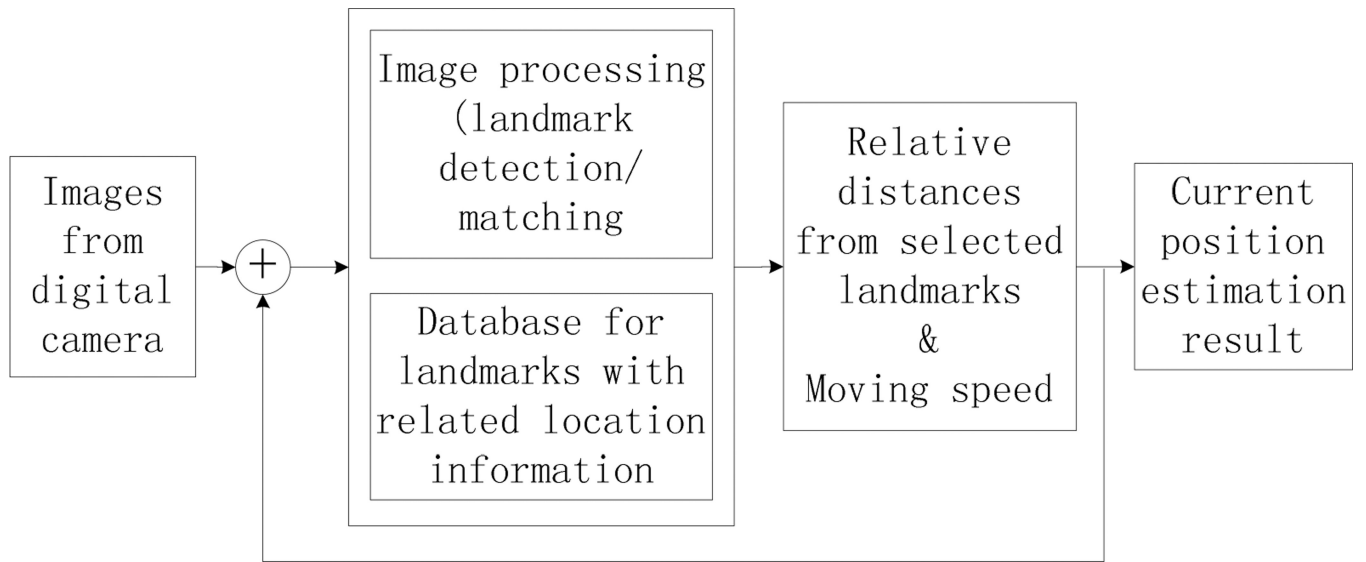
Images from digital camera

+

Image processing (landmark detection/ matching

Database for landmarks with related location information

Relative distances from selected landmarks & Moving speed

Current position estimation result